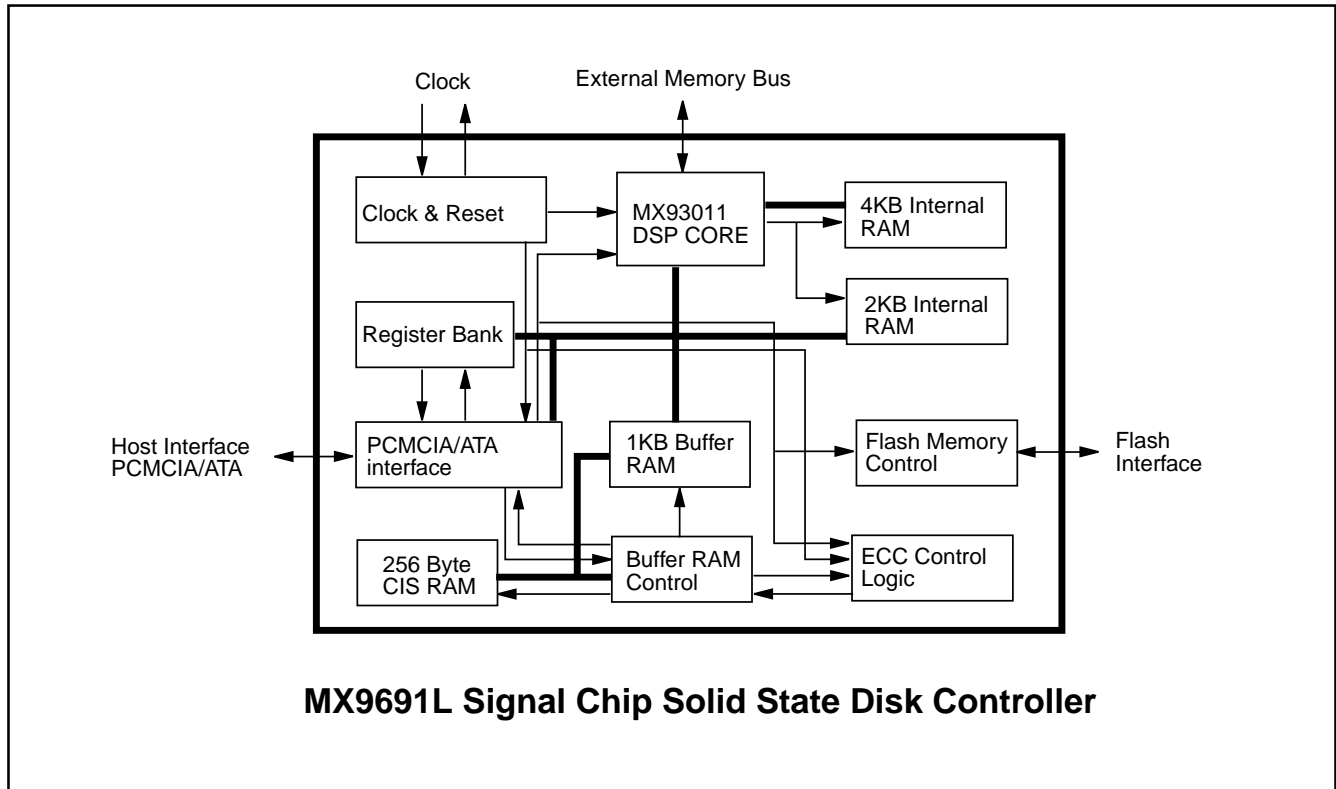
Clock

External Memory Bus

Clock & Reset

MX93011 DSP CORE

4KB Internal RAM

2KB Internal RAM

Register Bank

Host Interface PCMCIA/ATA

PCMCIA/ATA interface

1KB Buffer RAM

Flash Memory Control

Flash Interface

256 Byte CIS RAM

Buffer RAM Control

ECC Control Logic

MX9691L Signal Chip Solid State Disk Controller